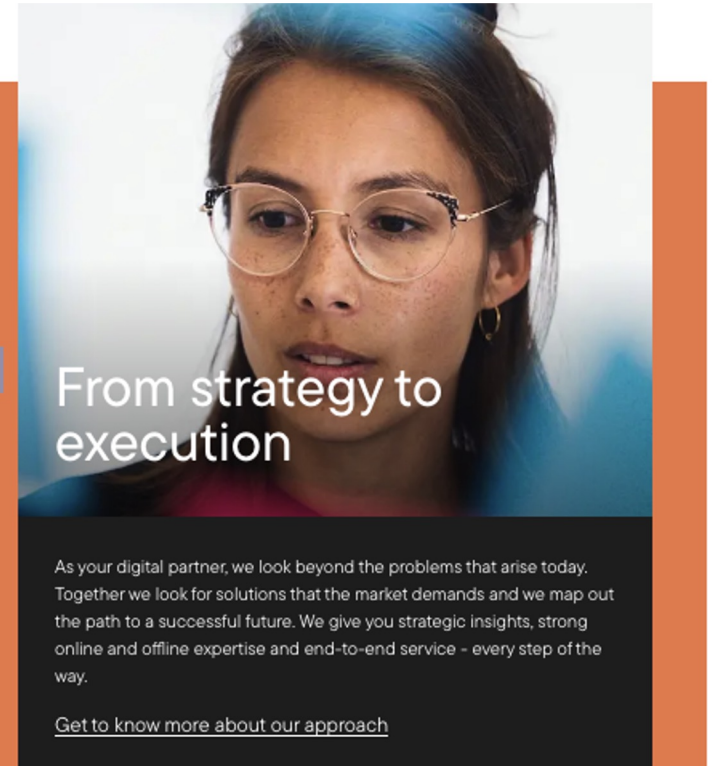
From strategy to execution

As your digital partner, we look beyond the problems that arise today. Together we look for solutions that the market demands and we map out the path to a successful future. We give you strategic insights, strong online and offline expertise and end-to-end service - every step of the way.

Get to know more about our approach